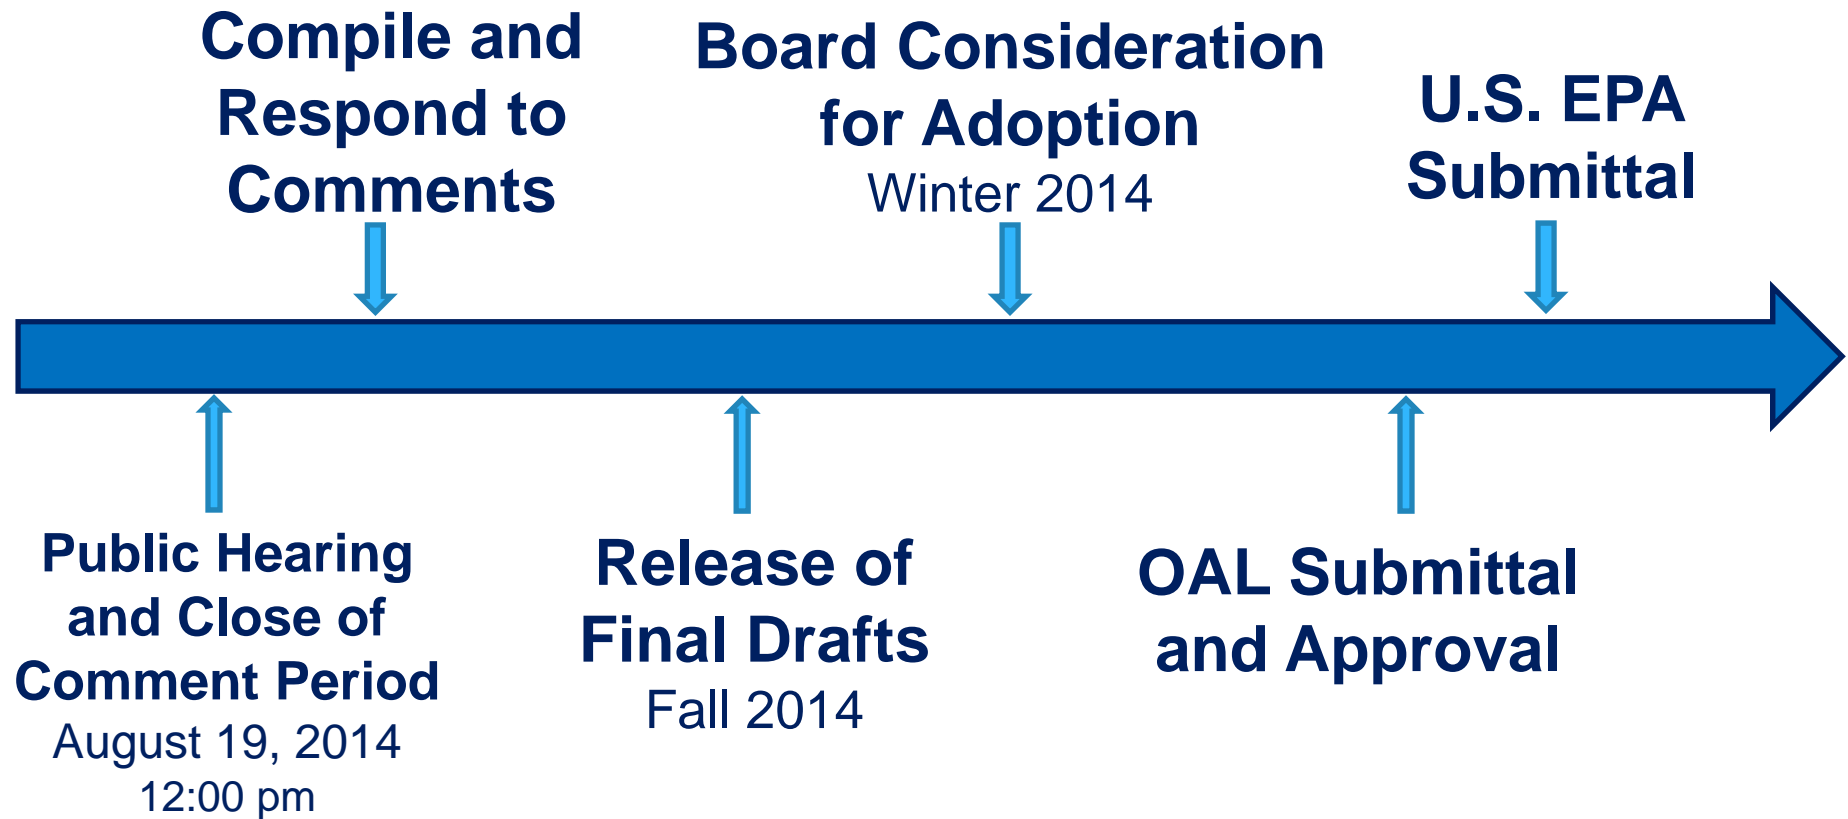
Compile and Respond to Comments

Board Consideration for Adoption
Winter 2014

U.S. EPA Submittal

Public Hearing and Close of Comment Period
August 19, 2014
12:00 pm

Release of Final Drafts
Fall 2014

OAL Submittal and Approval